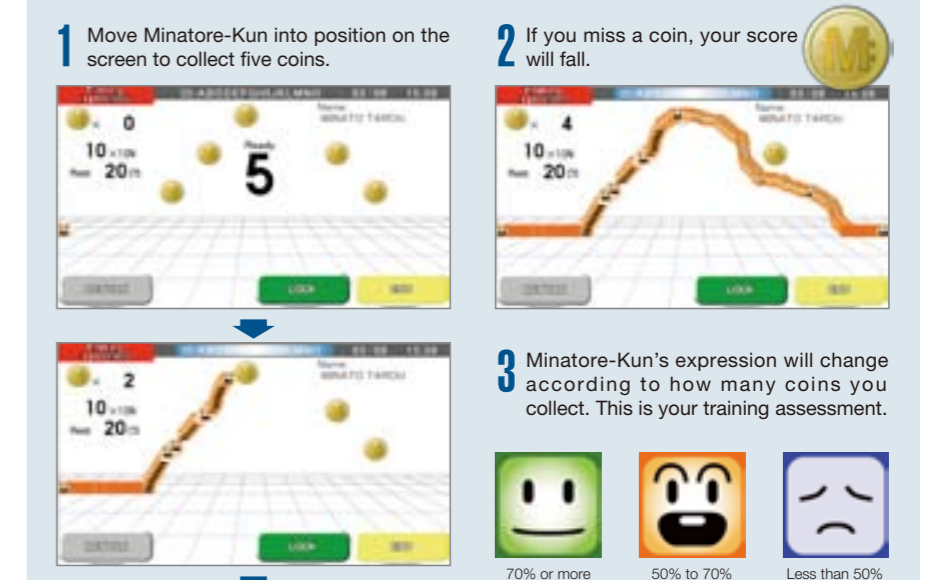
1 Move Minatore-Kun into position on the screen to collect five coins.

2 If you miss a coin, your score will fall.

M

× 0

10

20

Ready

5

× 4

10

20

× 2

10

20

3 Minatore-Kun's expression will change according to how many coins you collect. This is your training assessment.

70% or more

50% to 70%

Less than 50%